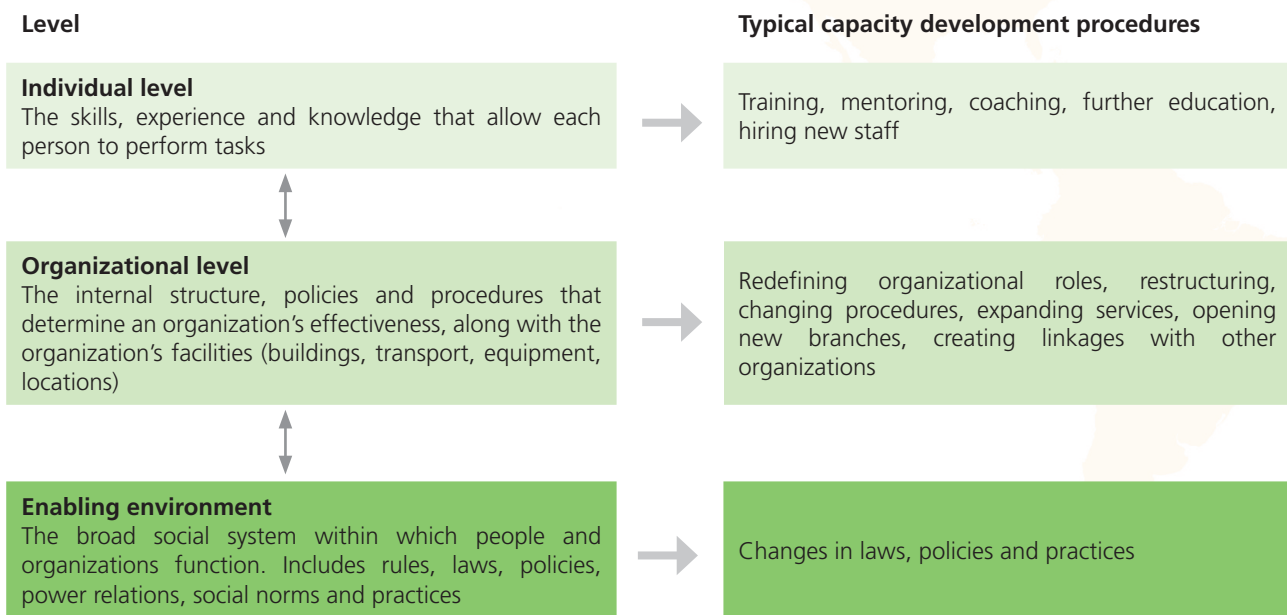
Level

Typical capacity development procedures

Individual level
The skills, experience and knowledge that allow each person to perform tasks

Training, mentoring, coaching, further education, hiring new staff

Organizational level
The internal structure, policies and procedures that determine an organization's effectiveness, along with the organization's facilities (buildings, transport, equipment, locations)

Redefining organizational roles, restructuring, changing procedures, expanding services, opening new branches, creating linkages with other organizations

Enabling environment
The broad social system within which people and organizations function. Includes rules, laws, policies, power relations, social norms and practices

Changes in laws, policies and practices